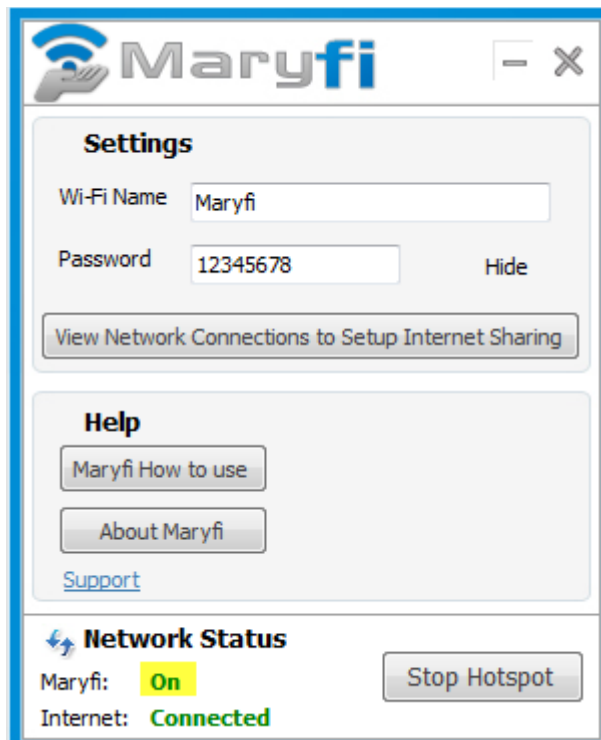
Maryfi

Settings

Wi-Fi Name Maryfi

Password 12345678 Hide

View Network Connections to Setup Internet Sharing

Help

Maryfi How to use

About Maryfi

Support

Network Status

Maryfi: On

Internet: Connected

Stop Hotspot